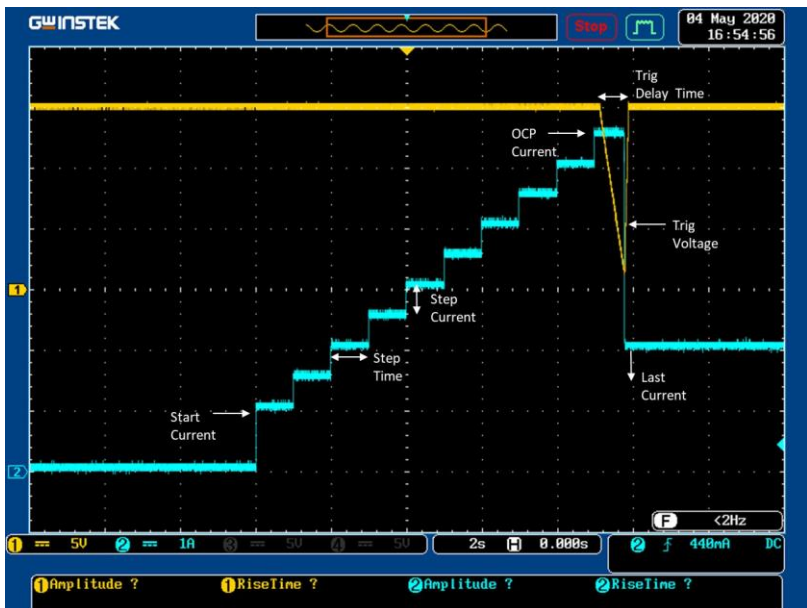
GW INSTEK
Stop
04 May 2020
16:54:56

Trig Delay Time
OCP Current
Trig Voltage
Step Current
Step Time
Start Current
Last Current

1
2

1 5V 2 1A 3 5V 4 5V
2s 0.000s
2 ƒ 440mA DC
F <2Hz

1 Amplitude ? 1 RiseTime ? 2 Amplitude ? 2 RiseTime ?